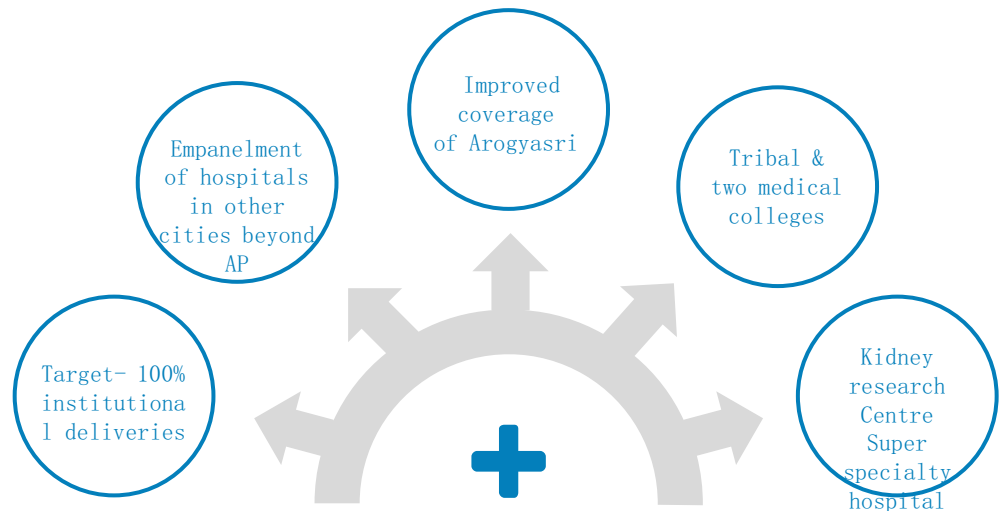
Target- 100% institutiona l deliveries

Empanelment of hospitals in other cities beyond AP

Improved coverage of Arogyasri

Tribal & two medical colleges

Kidney research Centre Super specialty hospital